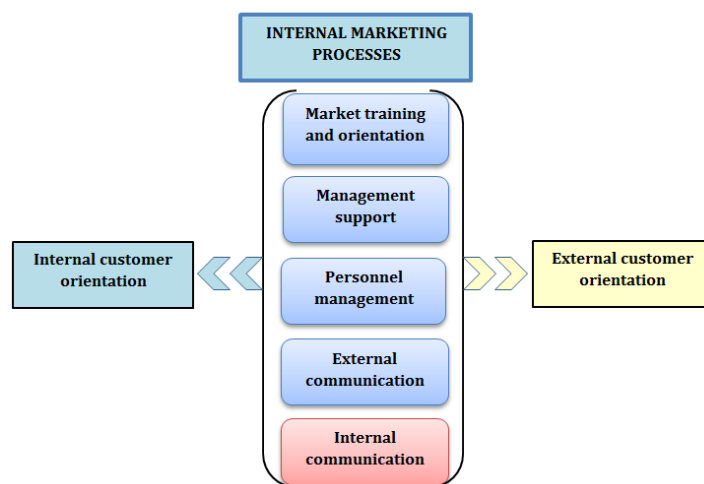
INTERNAL MARKETING PROCESSES

Market training and orientation

Management support

Personnel management

External communication

Internal communication

Internal customer orientation

External customer orientation